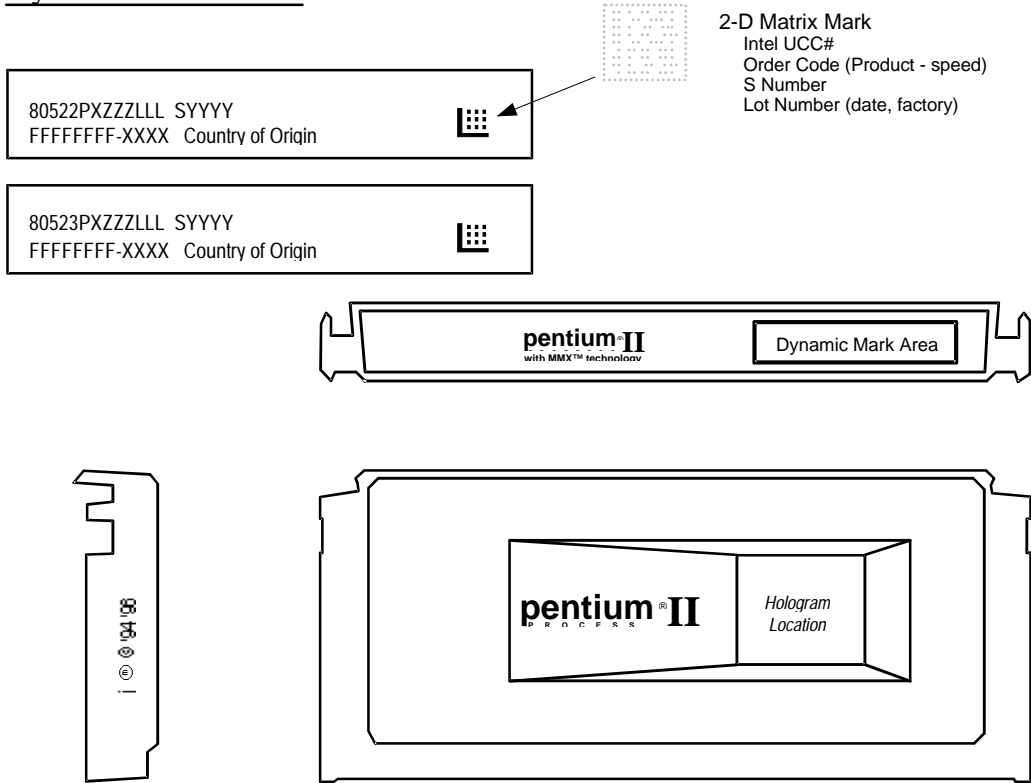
2-D Matrix Mark
Intel UCC#
Order Code (Product - speed)
S Number
Lot Number (date, factory)

80522PXZZZLLL SYYYY
FFFFFFFF-XXXX Country of Origin

80523PXZZZLLL SYYYY
FFFFFFFF-XXXX Country of Origin

pentium® II
with MMX™ technology

Dynamic Mark Area

i ⓜ © '94 '96

pentium® II
P R O C E S S

Hologram Location